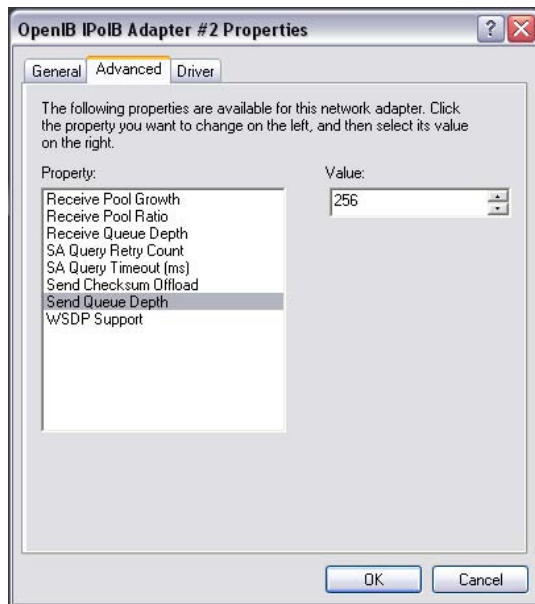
OpenIB IPoIB Adapter #2 Properties

?

General Advanced Driver

The following properties are available for this network adapter. Click the property you want to change on the left, and then select its value on the right.

Property:

Receive Pool Growth
Receive Pool Ratio
Receive Queue Depth
SA Query Retry Count
SA Query Timeout (ms)
Send Checksum Offload
Send Queue Depth
WSDP Support

Value:

256

OK Cancel